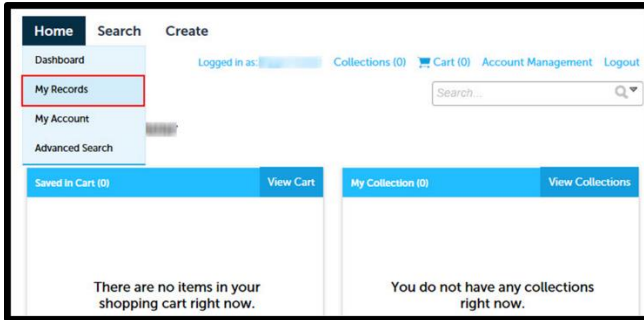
Home Search Create

Dashboard

My Records

My Account

Advanced Search

Logged in as: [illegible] Collections (0) Cart (0) Account Management Logout

Search...

Saved In Cart (0) View Cart

There are no items in your shopping cart right now.

My Collection (0) View Collections

You do not have any collections right now.